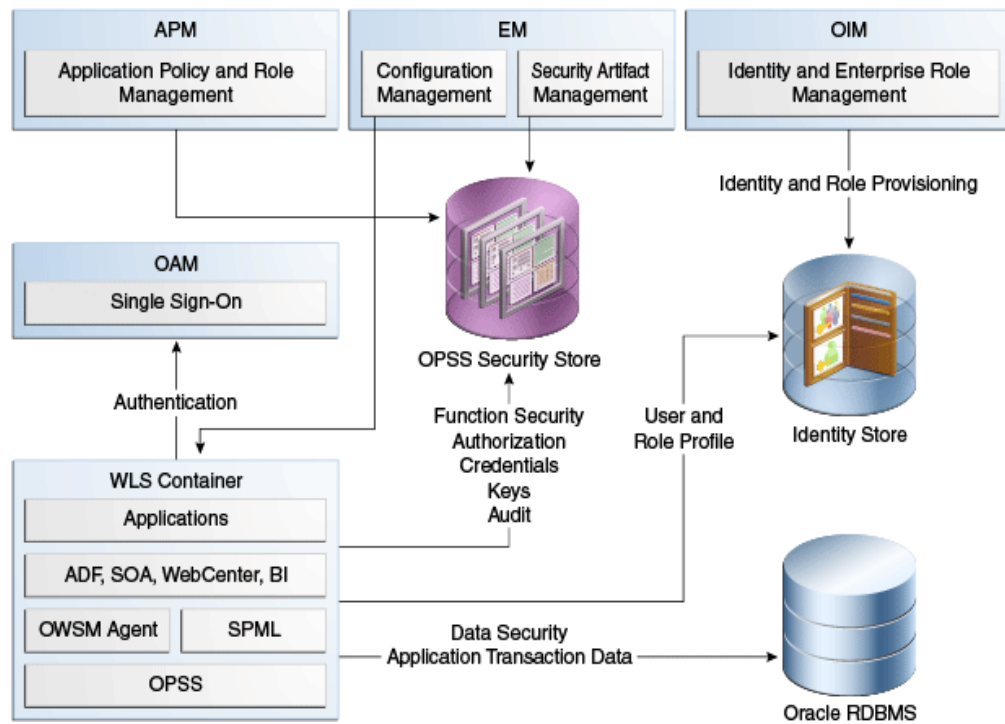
APM

Application Policy and Role Management

EM

Configuration Management

Security Artifact Management

OIM

Identity and Enterprise Role Management

Identity and Role Provisioning

OAM

Single Sign-On

OPSS Security Store

Authentication

Function Security
Authorization
Credentials
Keys
Audit

User and Role Profile

Identity Store

WLS Container

Applications

ADF, SOA, WebCenter, BI

OWSM Agent

SPML

OPSS

Data Security
Application Transaction Data

Oracle RDBMS